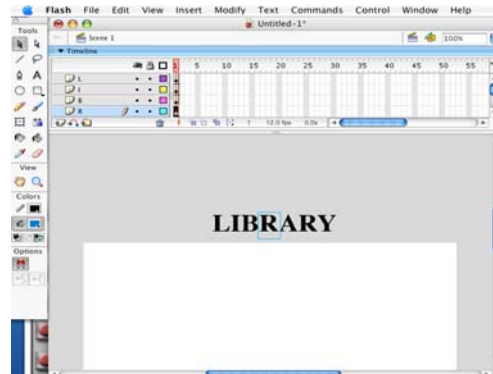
Flash File Edit View Insert Modify Text Commands Control Window Help

Untitled-1*

Tools

Scene 1

100%

Timeline

L

I

R

B

1 5 10 15 20 25 30 35 40 45 50 55

1 12.0 fps 0.0s

View

Colors

Options

LIBRARY